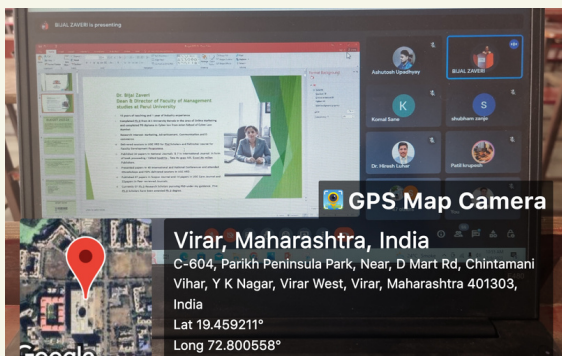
BIJAL ZAVERI is presenting

Dr. Bijal Zaveri
Dean & Director of Faculty of Management
studies at Parul University

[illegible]

Ashutosh Upadhyay
BIJAL ZAVERI
K
Komal Sane
S
shubham zanje
Dr. Hinesh Luhar
Patil krupesh

GPS Map Camera

Virar, Maharashtra, India
C-604, Parikh Peninsula Park, Near, D Mart Rd, Chintamani Vihar, Y K Nagar, Virar West, Virar, Maharashtra 401303, India
Lat 19.459211°
Long 72.800558°

Google